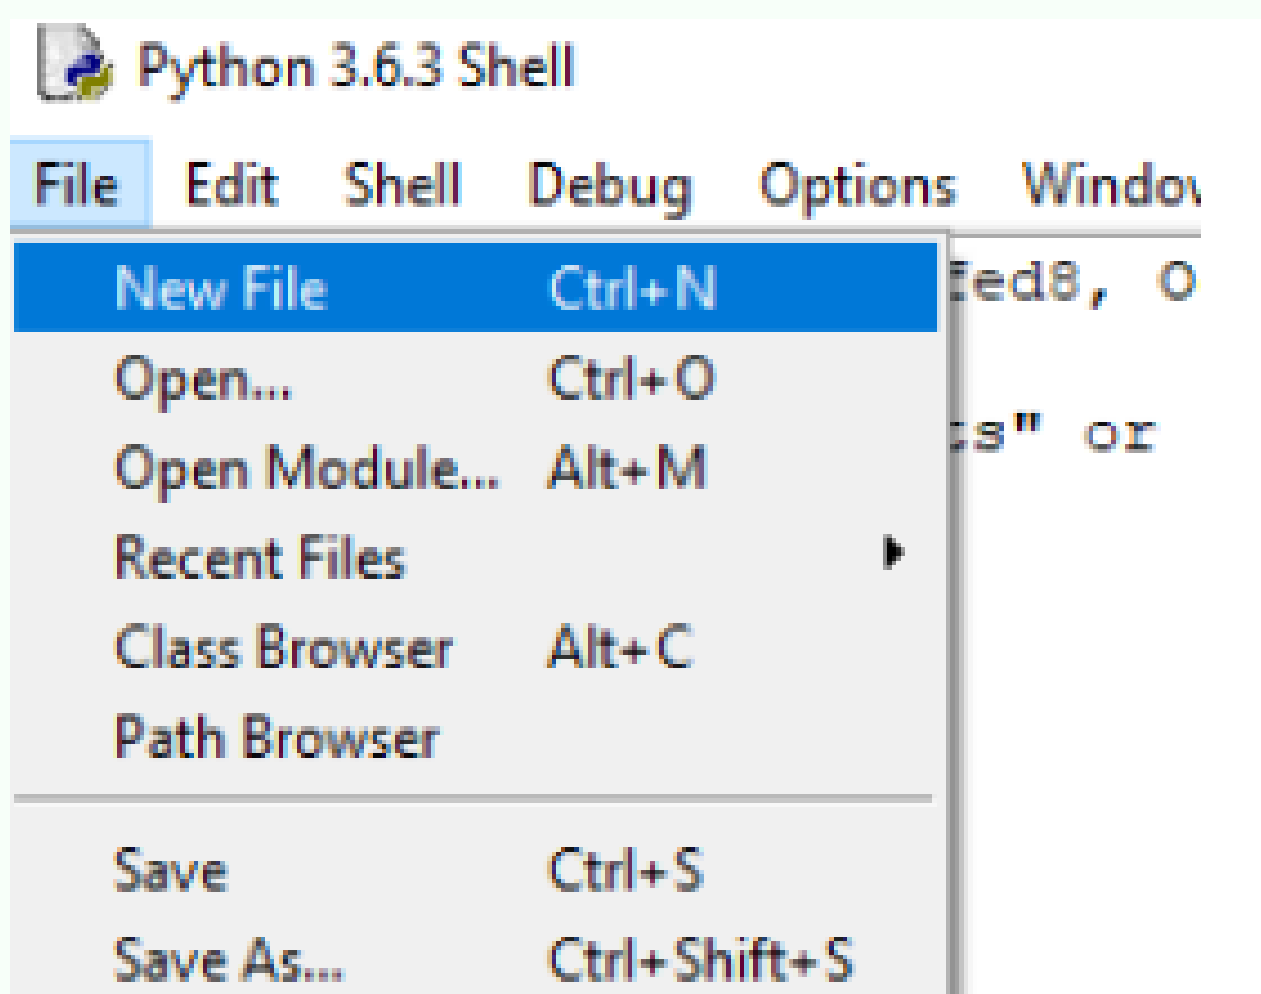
Python 3.6.3 Shell

File Edit Shell Debug Options Windo

New File Ctrl+N
Open... Ctrl+O
Open Module... Alt+M
Recent Files
Class Browser Alt+C
Path Browser

Save Ctrl+S
Save As... Ctrl+Shift+S

:ed8, O

:s" or